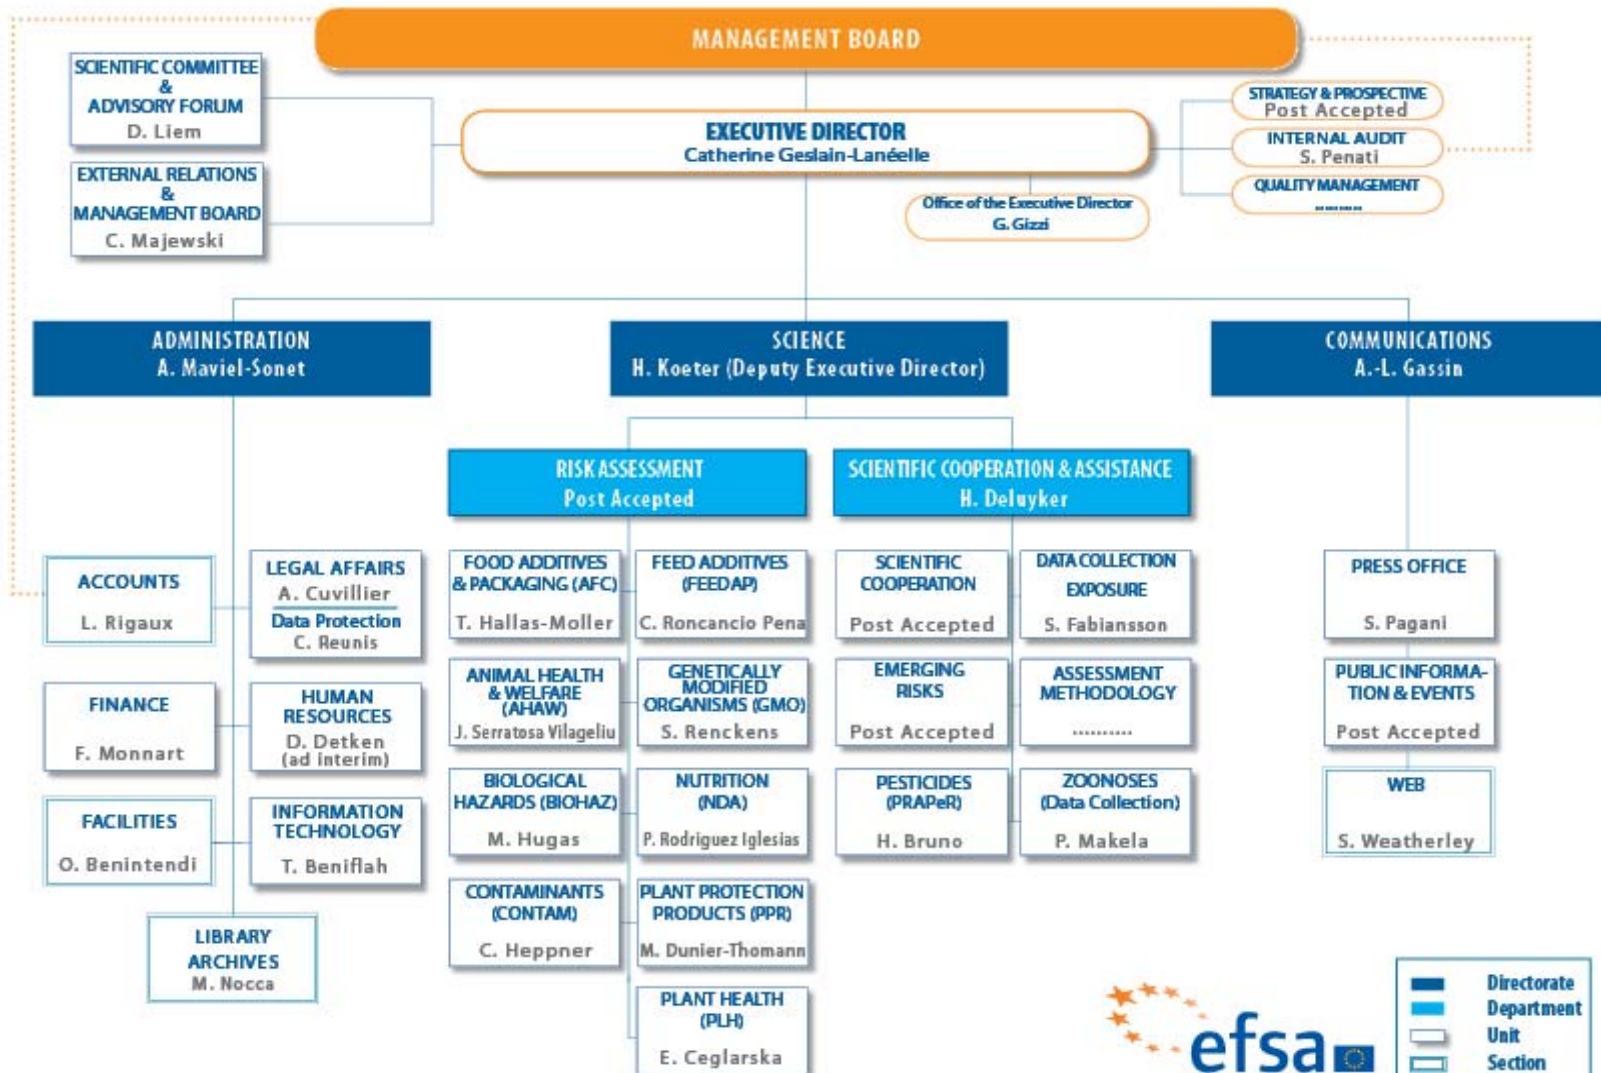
MANAGEMENT BOARD

SCIENTIFIC COMMITTEE & ADVISORY FORUM
D. Liem

EXTERNAL RELATIONS & MANAGEMENT BOARD
C. Majewski

EXECUTIVE DIRECTOR
Catherine Geslain-Lanéelle

Office of the Executive Director
G. Gizzi

STRATEGY & PROSPECTIVE
Post Accepted

INTERNAL AUDIT
S. Penati

QUALITY MANAGEMENT
.........

ADMINISTRATION
A. Maviel-Sonet

SCIENCE
H. Koeter (Deputy Executive Director)

COMMUNICATIONS
A.-L. Gassin

RISK ASSESSMENT
Post Accepted

SCIENTIFIC COOPERATION & ASSISTANCE
H. Deluyker

ACCOUNTS
L. Rigaux

LEGAL AFFAIRS
A. Cuvillier
Data Protection
C. Reunis

FINANCE
F. Monnart

HUMAN RESOURCES
D. Detken
(ad interim)

FACILITIES
O. Benintendi

INFORMATION TECHNOLOGY
T. Beniflah

LIBRARY ARCHIVES
M. Nocca

FOOD ADDITIVES & PACKAGING (AFC)
T. Hallas-Moller

FEED ADDITIVES (FEEDAP)
C. Roncancio Pena

ANIMAL HEALTH & WELFARE (AHAW)
J. Serratosa Vilageliu

GENETICALLY MODIFIED ORGANISMS (GMO)
S. Renckens

BIOLOGICAL HAZARDS (BIOHAZ)
M. Hugas

NUTRITION (NDA)
P. Rodriguez Iglesias

CONTAMINANTS (CONTAM)
C. Heppner

PLANT PROTECTION PRODUCTS (PPR)
M. Dunier-Thomann

PLANT HEALTH (PLH)
E. Ceglarska

SCIENTIFIC COOPERATION
Post Accepted

DATA COLLECTION EXPOSURE
S. Fabiansson

EMERGING RISKS
Post Accepted

ASSESSMENT METHODOLOGY
..........

PESTICIDES (PRAPeR)
H. Bruno

ZOONOSES (Data Collection)
P. Makela

PRESS OFFICE
S. Pagani

PUBLIC INFORMATION & EVENTS
Post Accepted

WEB
S. Weatherley

efsa

Directorate
Department
Unit
Section